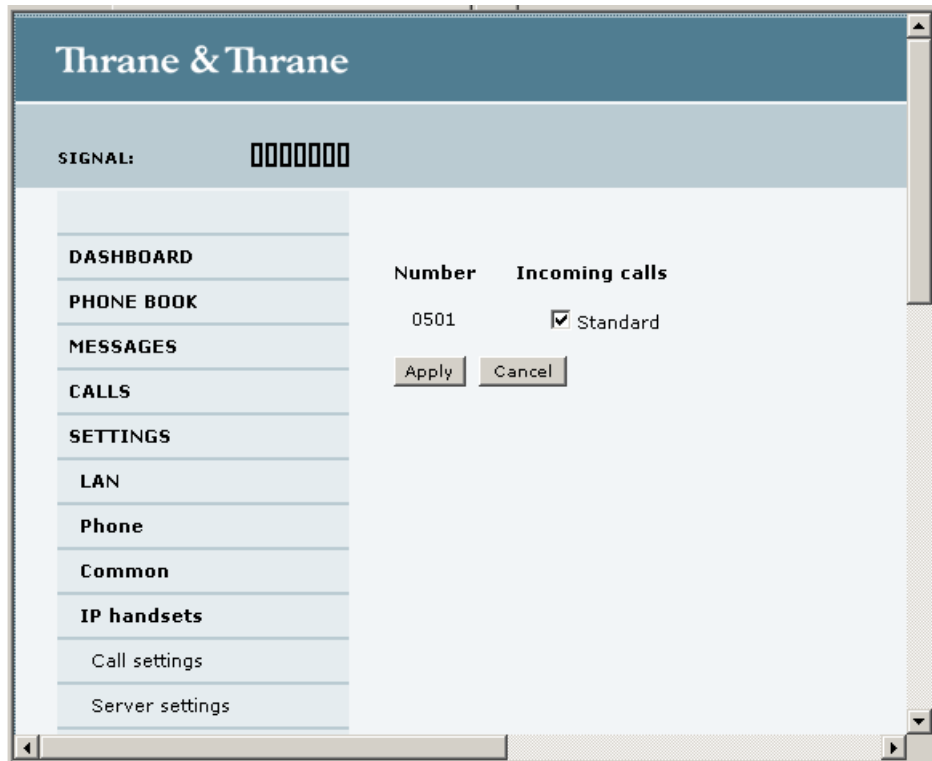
Thrane & Thrane

SIGNAL:

DASHBOARD
PHONE BOOK
MESSAGES
CALLS
SETTINGS
LAN
Phone
Common
IP handsets
Call settings
Server settings

| Number | Incoming calls |
|---|---|
| 0501 | ☑ Standard |

Apply Cancel